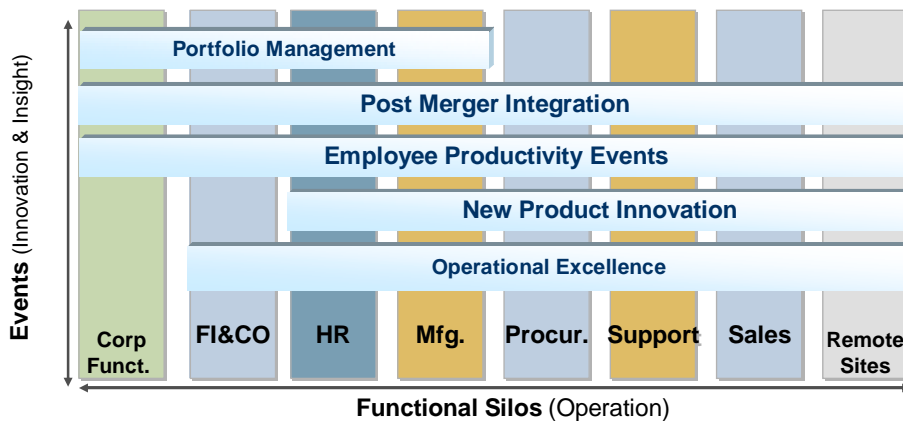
Events (Innovation & Insight)

Portfolio Management

Post Merger Integration

Employee Productivity Events

New Product Innovation

Operational Excellence

Corp Funct.

FI&CO

HR

Mfg.

Procur.

Support

Sales

Remote Sites

Functional Silos (Operation)